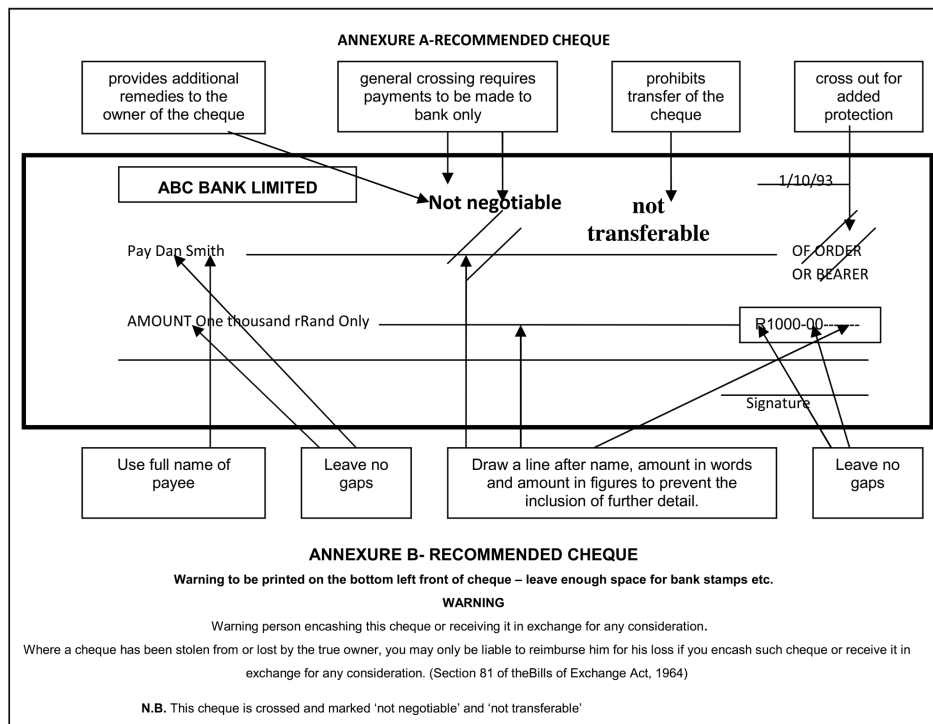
ANNEXURE A-RECOMMENDED CHEQUE

provides additional remedies to the owner of the cheque

general crossing requires payments to be made to bank only

prohibits transfer of the cheque

cross out for added protection

ABC BANK LIMITED

1/10/93

Not negotiable

not transferable

Pay Dan Smith

OF ORDER OR BEARER

AMOUNT One thousand rRand Only

R1000-00-------

Signature

Use full name of payee

Leave no gaps

Draw a line after name, amount in words and amount in figures to prevent the inclusion of further detail.

Leave no gaps

ANNEXURE B- RECOMMENDED CHEQUE

Warning to be printed on the bottom left front of cheque – leave enough space for bank stamps etc.

WARNING

Warning person encashing this cheque or receiving it in exchange for any consideration.

Where a cheque has been stolen from or lost by the true owner, you may only be liable to reimburse him for his loss if you encash such cheque or receive it in exchange for any consideration. (Section 81 of theBills of Exchange Act, 1964)

N.B. This cheque is crossed and marked 'not negotiable' and 'not transferable'